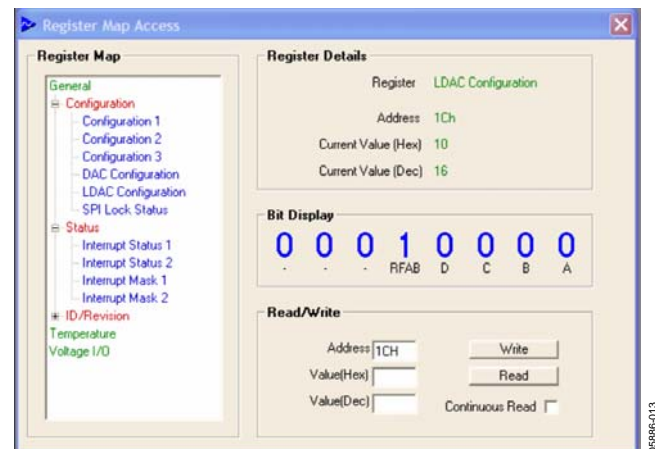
Register Map Access

Register Map

General
Configuration
Configuration 1
Configuration 2
Configuration 3
DAC Configuration
LDAC Configuration
SPI Lock Status
Status
Interrupt Status 1
Interrupt Status 2
Interrupt Mask 1
Interrupt Mask 2
ID/Revision
Temperature
Voltage I/O

Register Details

Register LDAC Configuration
Address 1Ch
Current Value (Hex) 10
Current Value (Dec) 16

Bit Display

| 0 | 0 | 0 | 1 | 0 | 0 | 0 | 0 |
|---|---|---|---|---|---|---|---|
| - | - | - | RFAB | D | C | B | A |

Read/Write

Address 1CH
Value(Hex)
Value(Dec)
Write
Read
Continuous Read

05886-013